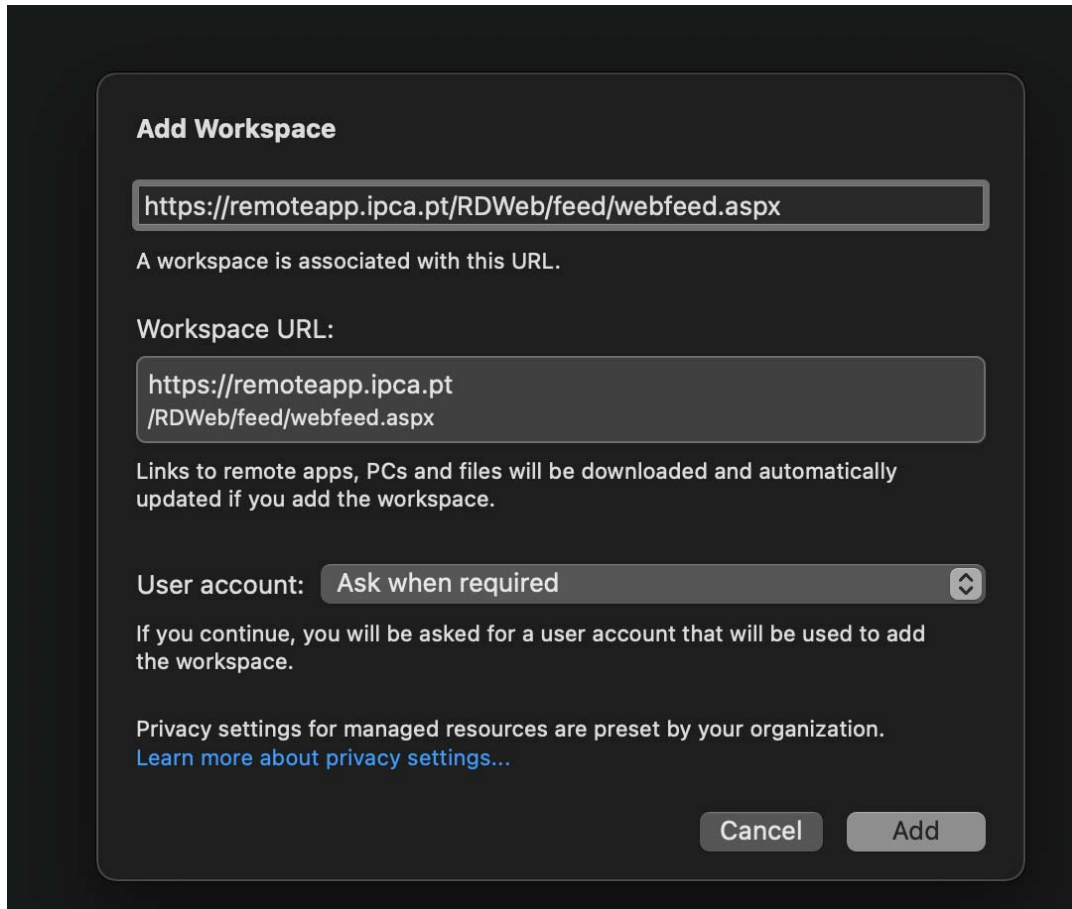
Add Workspace

https://remoteapp.ipca.pt/RDWeb/feed/webfeed.aspx

A workspace is associated with this URL.

Workspace URL:

https://remoteapp.ipca.pt
/RDWeb/feed/webfeed.aspx

Links to remote apps, PCs and files will be downloaded and automatically updated if you add the workspace.

User account: Ask when required

If you continue, you will be asked for a user account that will be used to add the workspace.

Privacy settings for managed resources are preset by your organization.
Learn more about privacy settings...

Cancel Add